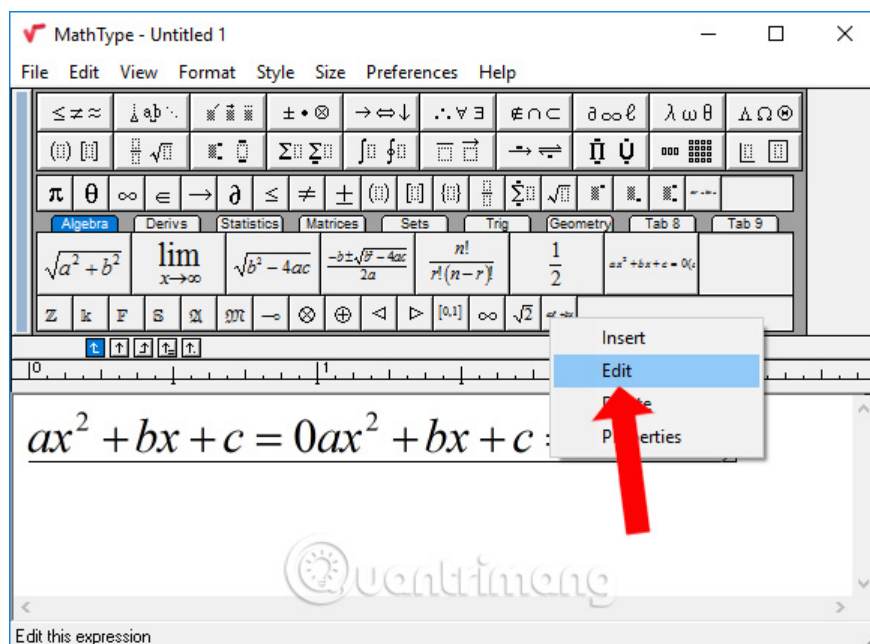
MathType - Untitled 1

File Edit View Format Style Size Preferences Help

$\leq \neq \approx$ $\pm \bullet \otimes$ $\rightarrow \Leftrightarrow \downarrow$ $\therefore \forall \exists$ $\notin \cap \subset$ $\partial \infty \ell$ $\lambda \omega \theta$ $\Lambda \Omega \circledast$

$\pi$ $\theta$ $\infty$ $\in$ $\rightarrow$ $\partial$ $\leq$ $\neq$ $\pm$

Algebra Derivs Statistics Matrices Sets Trig Geometry Tab 8 Tab 9

$\sqrt{a^2+b^2}$ $\lim_{x\to\infty}$ $\sqrt{b^2-4ac}$ $\frac{-b\pm\sqrt{b^2-4ac}}{2a}$ $\frac{n!}{r!(n-r)!}$ $\frac{1}{2}$ $ax^2+bx+c=0$

$\mathbb{Z}$ $\mathbb{k}$ $\mathbb{F}$ $\mathbb{S}$ $\mathfrak{A}$ $\mathfrak{m}$ $\multimap$ $\otimes$ $\oplus$ $\triangleleft$ $\triangleright$ $[0,1]$ $\infty$ $\sqrt{2}$

Insert
Edit
D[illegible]te
P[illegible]erties

0 1

$ax^2+bx+c=0ax^2+bx+c=$

quantrimang

Edit this expression